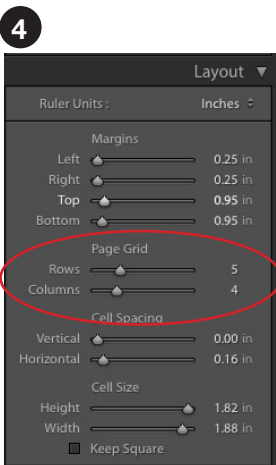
4

Layout ▼

Ruler Units : Inches ÷

Margins

Left 0.25 in

Right 0.25 in

Top 0.95 in

Bottom 0.95 in

Page Grid

Rows 5

Columns 4

Cell Spacing

Vertical 0.00 in

Horizontal 0.16 in

Cell Size

Height 1.82 in

Width 1.88 in

Keep Square